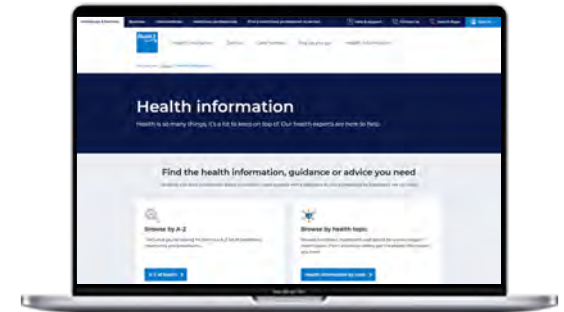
Health information

Health is so many things, it's a lot to keep on top of. Our health experts are here to help.

Find the health information, guidance or advice you need

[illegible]

Browse by A-Z

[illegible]

A-Z of health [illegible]

Browse by health topic

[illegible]

Health information by topic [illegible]